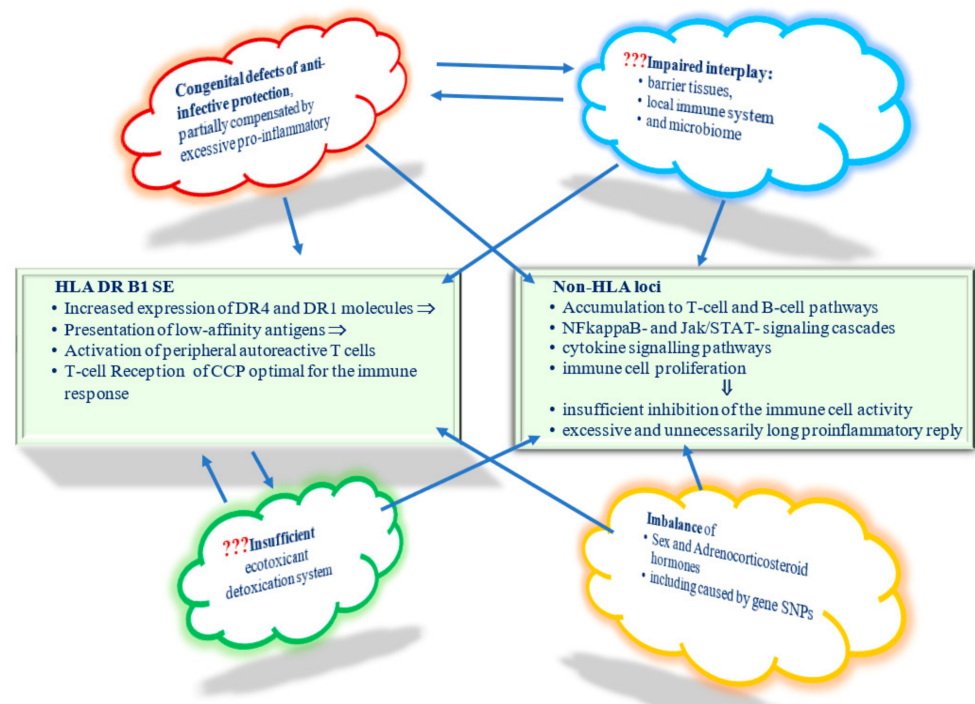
Congenital defects of anti-infective protection, partially compensated by excessive pro-inflammatory

???Impaired interplay:
• barrier tissues,
• local immune system
• and microbiome

HLA DR B1 SE
• Increased expression of DR4 and DR1 molecules ⇒
• Presentation of low-affinity antigens ⇒
• Activation of peripheral autoreactive T cells
• T-cell Reception of CCP optimal for the immune response

Non-HLA loci
• Accumulation to T-cell and B-cell pathways
• NFkappaB- and Jak/STAT- signaling cascades
• cytokine signalling pathways
• immune cell proliferation
⇓
• insufficient inhibition of the immune cell activity
• excessive and unnecessarily long proinflammatory reply

???Insufficient ecotoxicant detoxication system

Imbalance of
• Sex and Adrenocorticosteroid hormones
• including caused by gene SNPs